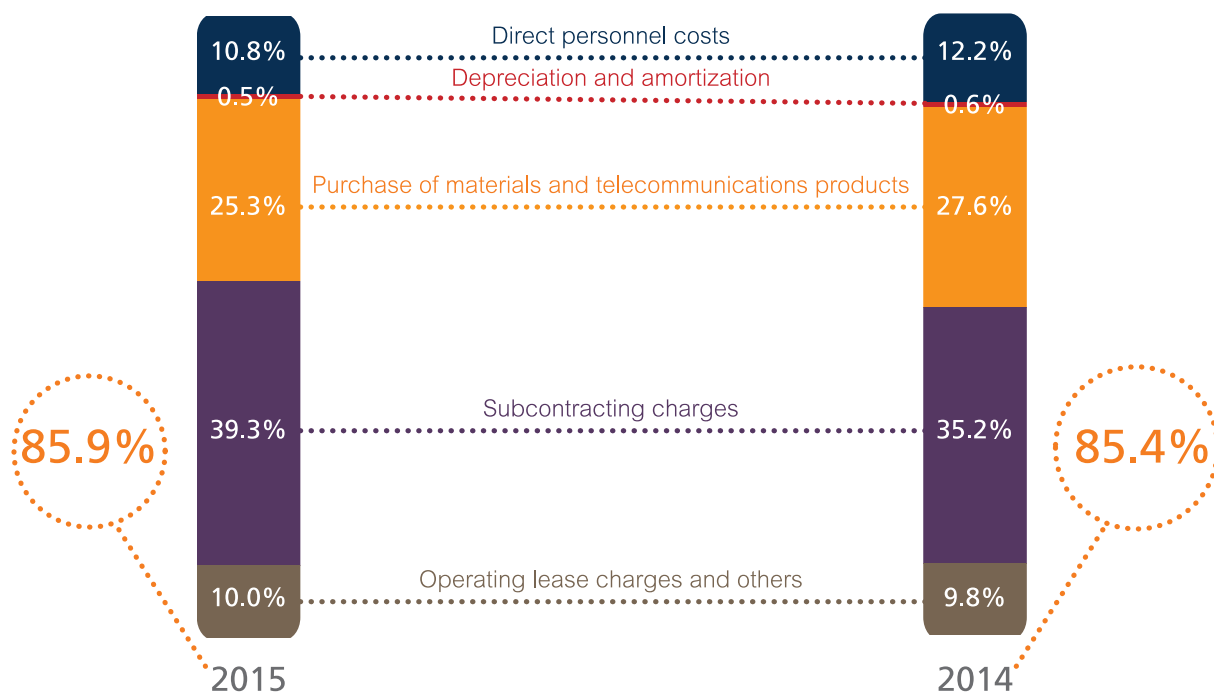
10.8%
Direct personnel costs
12.2%
0.5%
Depreciation and amortization
0.6%
25.3%
Purchase of materials and telecommunications products
27.6%
85.9%
39.3%
Subcontracting charges
35.2%
85.4%
10.0%
Operating lease charges and others
9.8%
2015
2014